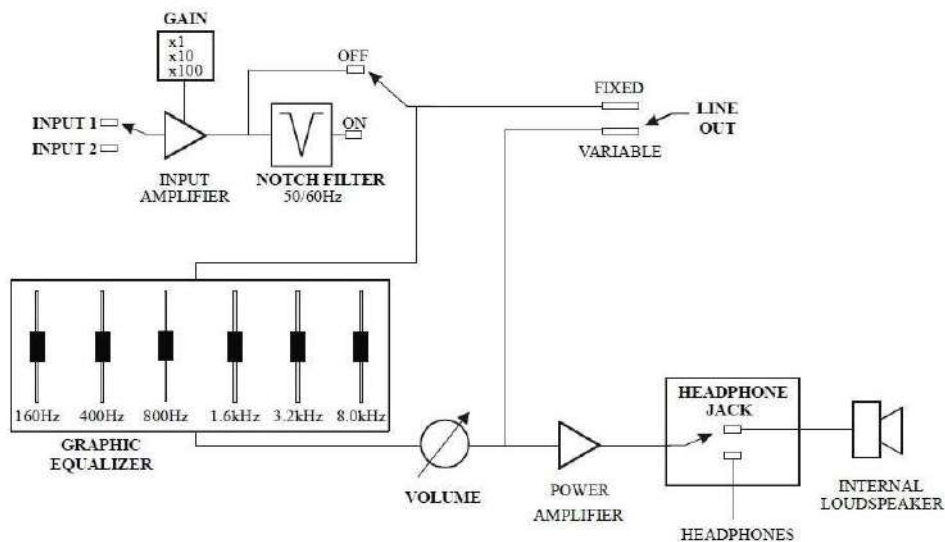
GAIN
x1
x10
x100

OFF

FIXED

LINE OUT

INPUT 1

INPUT 2

ON

VARIABLE

INPUT AMPLIFIER

NOTCH FILTER
50/60Hz

160Hz 400Hz 800Hz 1.6kHz 3.2kHz 8.0kHz

GRAPHIC EQUALIZER

HEADPHONE JACK

VOLUME

POWER AMPLIFIER

INTERNAL LOUDSPEAKER

HEADPHONES